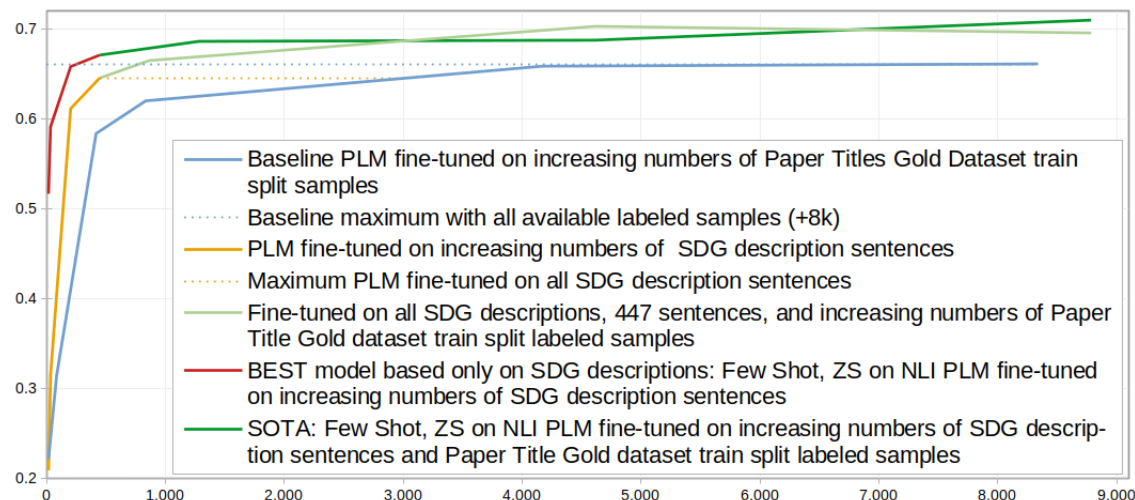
0.7
0.6
0.5
0.4
0.3
0.2
0
1.000
2.000
3.000
4.000
5.000
6.000
7.000
8.000
9.000

Baseline PLM fine-tuned on increasing numbers of Paper Titles Gold Dataset train split samples
Baseline maximum with all available labeled samples (+8k)
PLM fine-tuned on increasing numbers of SDG description sentences
Maximum PLM fine-tuned on all SDG description sentences
Fine-tuned on all SDG descriptions, 447 sentences, and increasing numbers of Paper Title Gold dataset train split labeled samples
BEST model based only on SDG descriptions: Few Shot, ZS on NLI PLM fine-tuned on increasing numbers of SDG description sentences
SOTA: Few Shot, ZS on NLI PLM fine-tuned on increasing numbers of SDG description sentences and Paper Title Gold dataset train split labeled samples